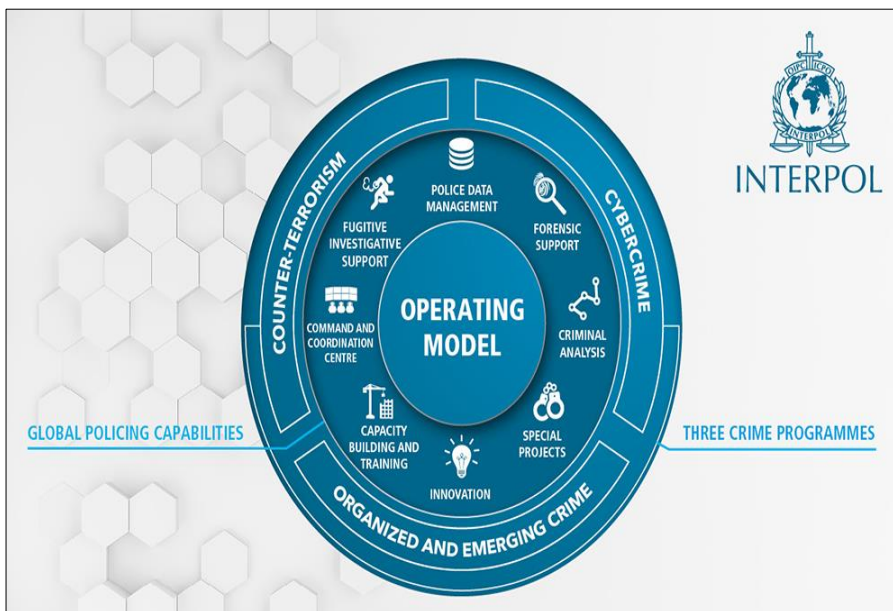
OIPC ICPO
INTERPOL

INTERPOL

COUNTER-TERRORISM

CYBERCRIME

POLICE DATA MANAGEMENT

FUGITIVE INVESTIGATIVE SUPPORT

FORENSIC SUPPORT

COMMAND AND COORDINATION CENTRE

OPERATING MODEL

CRIMINAL ANALYSIS

CAPACITY BUILDING AND TRAINING

SPECIAL PROJECTS

INNOVATION

ORGANIZED AND EMERGING CRIME

GLOBAL POLICING CAPABILITIES

THREE CRIME PROGRAMMES